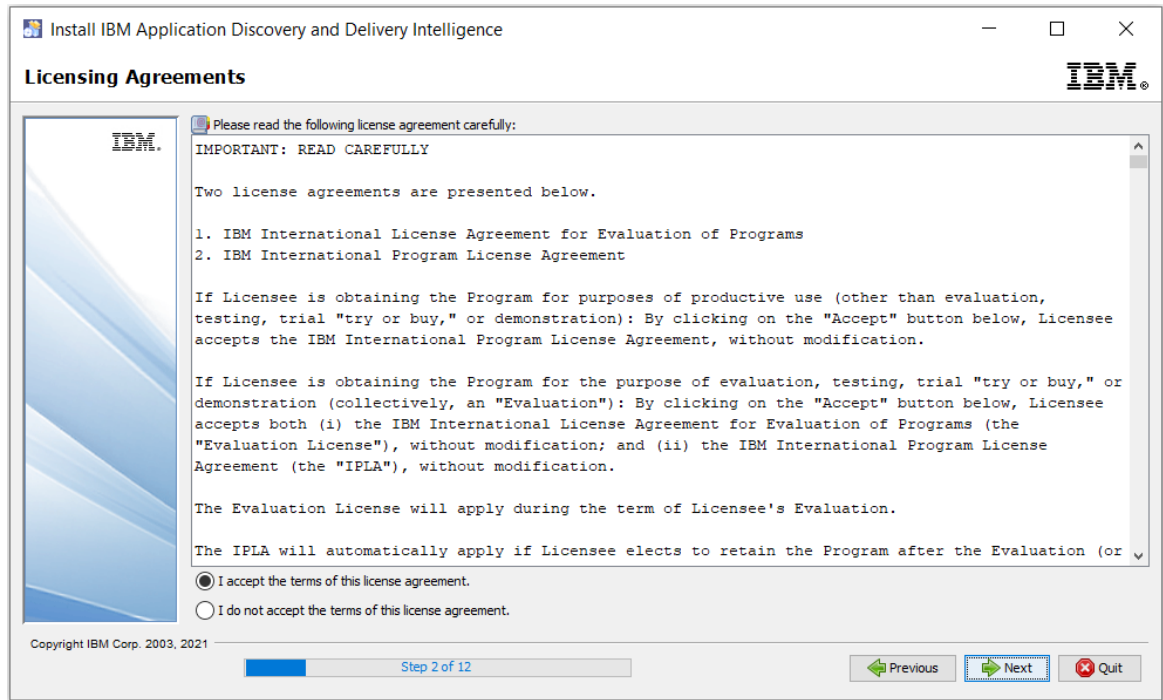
Install IBM Application Discovery and Delivery Intelligence

Licensing Agreements

IBM.

IBM.

Please read the following license agreement carefully:

IMPORTANT: READ CAREFULLY

Two license agreements are presented below.

1. IBM International License Agreement for Evaluation of Programs
2. IBM International Program License Agreement

If Licensee is obtaining the Program for purposes of productive use (other than evaluation, testing, trial "try or buy," or demonstration): By clicking on the "Accept" button below, Licensee accepts the IBM International Program License Agreement, without modification.

If Licensee is obtaining the Program for the purpose of evaluation, testing, trial "try or buy," or demonstration (collectively, an "Evaluation"): By clicking on the "Accept" button below, Licensee accepts both (i) the IBM International License Agreement for Evaluation of Programs (the "Evaluation License"), without modification; and (ii) the IBM International Program License Agreement (the "IPLA"), without modification.

The Evaluation License will apply during the term of Licensee's Evaluation.

The IPLA will automatically apply if Licensee elects to retain the Program after the Evaluation (or

I accept the terms of this license agreement.

I do not accept the terms of this license agreement.

Copyright IBM Corp. 2003, 2021

Step 2 of 12

Previous

Next

Quit